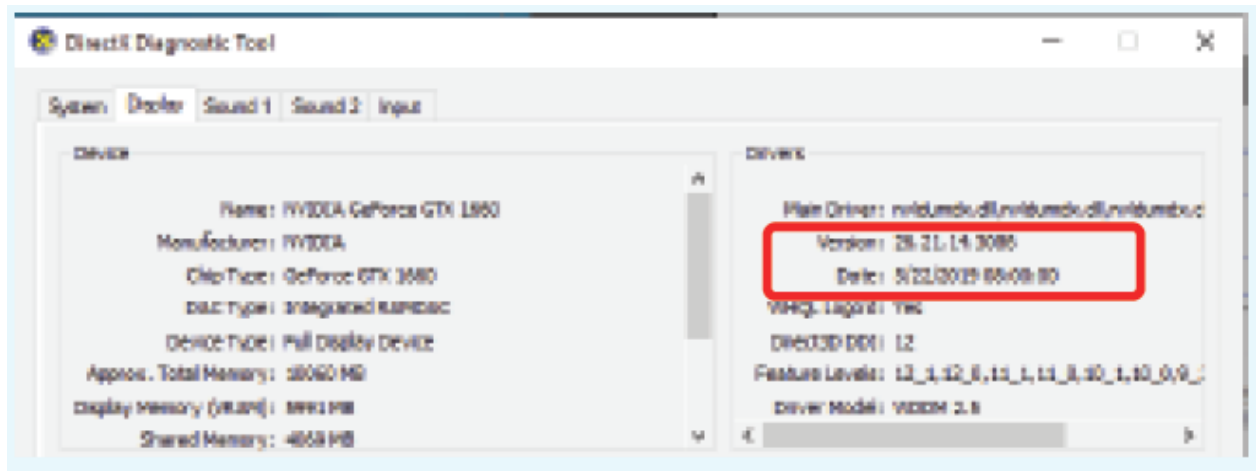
DirectX Diagnostic Tool

System Display Sound 1 Sound 2 Input

Device

Name: NVIDIA GeForce GTX 1660
Manufacturer: NVIDIA
Chip Type: GeForce GTX 1660
DAC Type: Integrated RAMDAC
Device Type: Full Display Device
Approx. Total Memory: 10060 MB
Display Memory (VRAM): 5991 MB
Shared Memory: 4069 MB

Drivers

Main Driver: nvldumdx.dll,nvldumdx.dll,nvldumdx.d
Version: 26.21.14.3086
Date: 5/22/2019 08:00:00
WHQL Logo'd: Yes
Direct3D DDI: 12
Feature Levels: 12_1,12_0,11_1,11_0,10_1,10_0,9_
Driver Model: WDDM 2.6